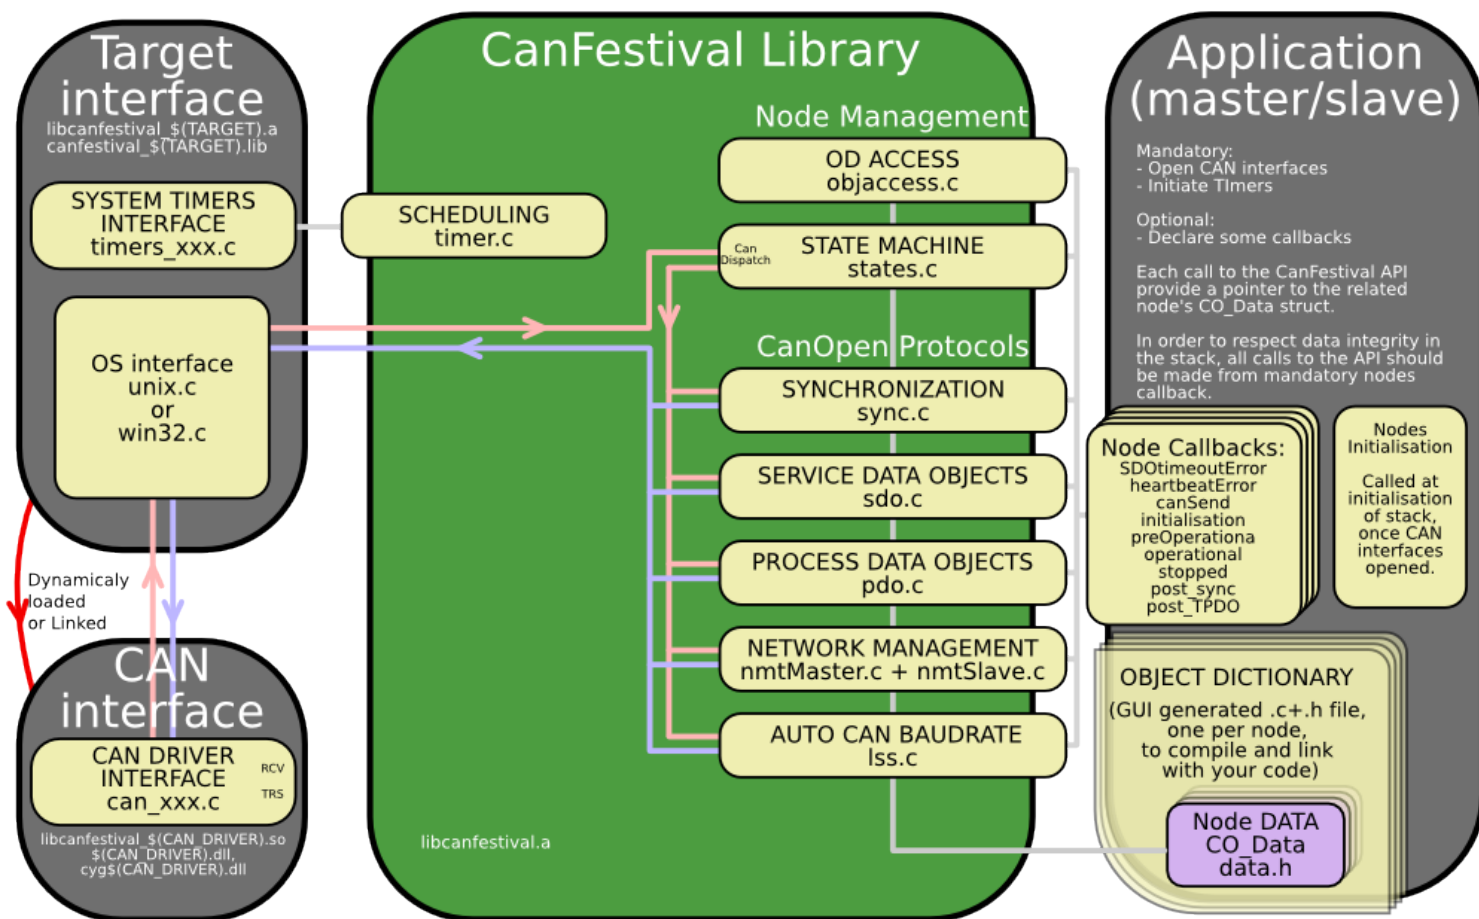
Target interface
libcanfestival_$(TARGET).a
canfestival_$(TARGET).lib

SYSTEM TIMERS INTERFACE
timers_xxx.c

OS interface
unix.c
or
win32.c

Dynamicaly loaded or Linked

CAN interface

CAN DRIVER INTERFACE
can_xxx.c
RCV
TRS

libcanfestival_$(CAN_DRIVER).so
$(CAN_DRIVER).dll,
cyg$(CAN_DRIVER).dll

CanFestival Library

SCHEDULING
timer.c

Node Management

OD ACCESS
objaccess.c

Can Dispatch
STATE MACHINE
states.c

CanOpen Protocols

SYNCHRONIZATION
sync.c

SERVICE DATA OBJECTS
sdo.c

PROCESS DATA OBJECTS
pdo.c

NETWORK MANAGEMENT
nmtMaster.c + nmtSlave.c

AUTO CAN BAUDRATE
lss.c

libcanfestival.a

Application (master/slave)

Mandatory:
- Open CAN interfaces
- Initiate TImers

Optional:
- Declare some callbacks

Each call to the CanFestival API provide a pointer to the related node's CO_Data struct.

In order to respect data integrity in the stack, all calls to the API should be made from mandatory nodes callback.

Node Callbacks:
SDOtimeoutError
heartbeatError
canSend
initialisation
preOperationa
operational
stopped
post_sync
post_TPDO

Nodes Initialisation

Called at initialisation of stack, once CAN interfaces opened.

OBJECT DICTIONARY
(GUI generated .c+.h file, one per node, to compile and link with your code)

Node DATA
CO_Data
data.h